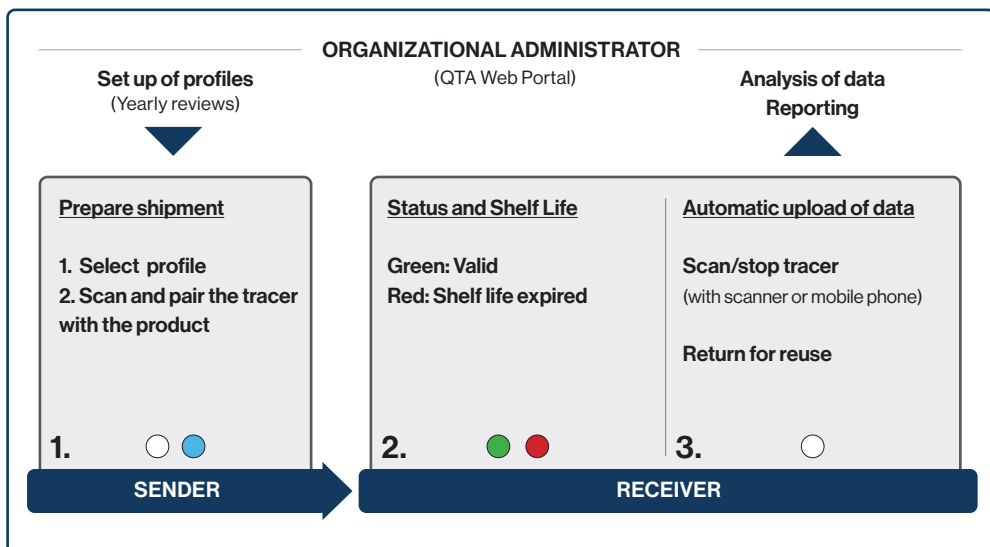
ORGANIZATIONAL ADMINISTRATOR
(QTA Web Portal)

Set up of profiles
(Yearly reviews)

Analysis of data
Reporting

Prepare shipment

1. Select profile
2. Scan and pair the tracer with the product

1.

Status and Shelf Life

Green: Valid
Red: Shelf life expired

2.

Automatic upload of data

Scan/stop tracer
(with scanner or mobile phone)

Return for reuse

3.

SENDER

RECEIVER